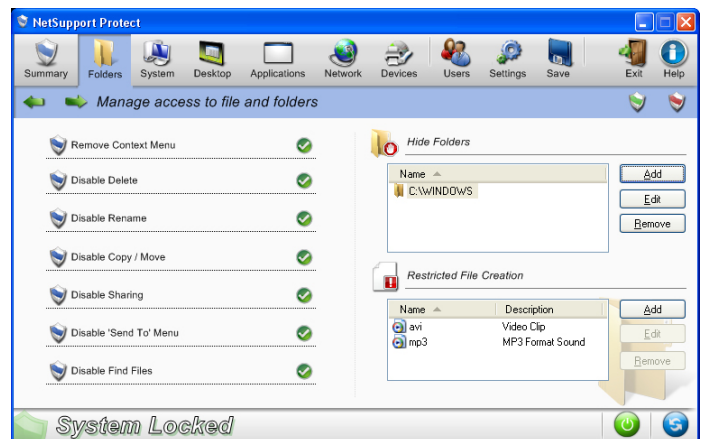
NetSupport Protect

Summary Folders System Desktop Applications Network Devices Users Settings Save Exit Help

Manage access to file and folders

Remove Context Menu
Disable Delete
Disable Rename
Disable Copy / Move
Disable Sharing
Disable 'Send To' Menu
Disable Find Files

Hide Folders

| Name |
|---|
| C:\WINDOWS |

Add
Edit
Remove

Restricted File Creation

| Name | Description |
|---|---|
| avi | Video Clip |
| mp3 | MP3 Format Sound |

Add
Edit
Remove

System Locked